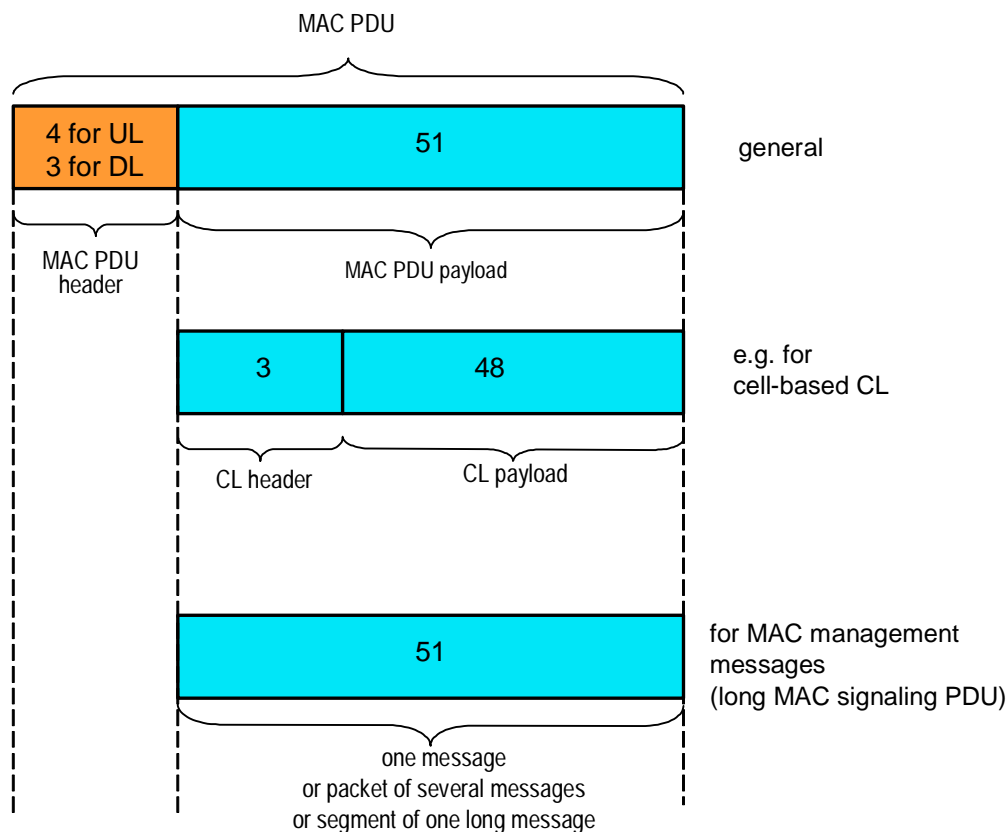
MAC PDU

4 for UL
3 for DL

51

general

MAC PDU header

MAC PDU payload

3

48

e.g. for cell-based CL

CL header

CL payload

51

for MAC management messages (long MAC signaling PDU)

one message
or packet of several messages
or segment of one long message